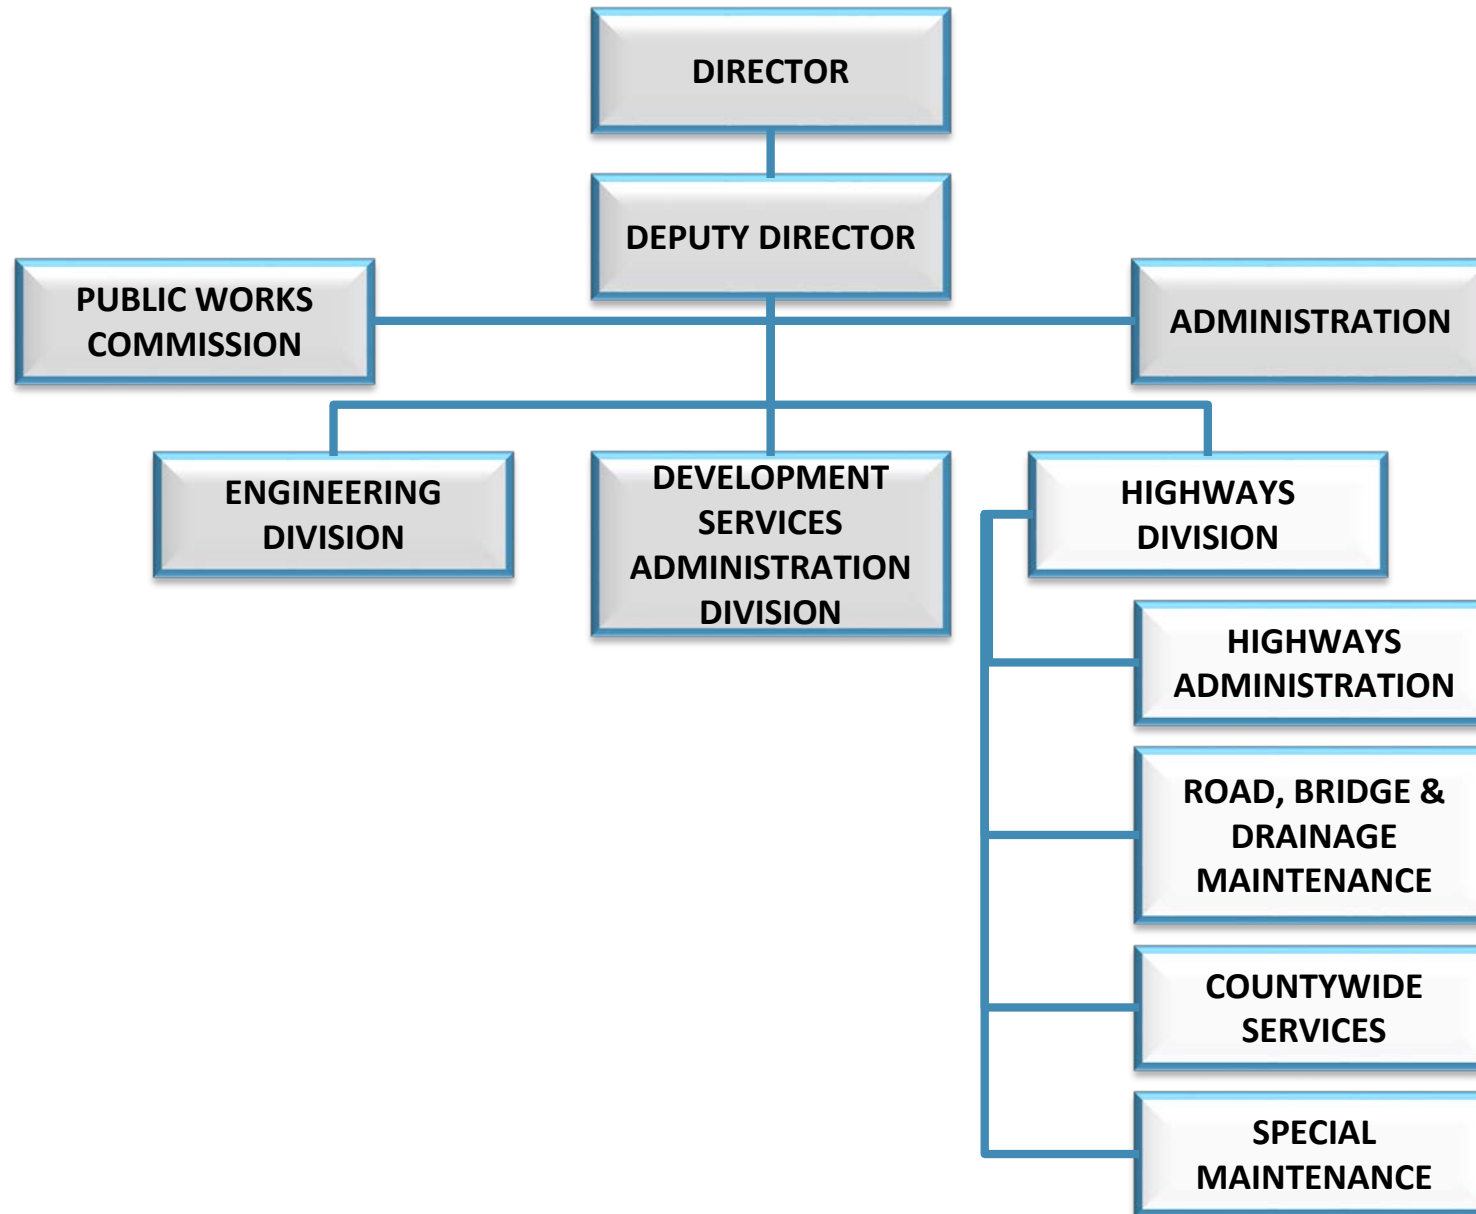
DIRECTOR

DEPUTY DIRECTOR

PUBLIC WORKS COMMISSION

ADMINISTRATION

ENGINEERING DIVISION

DEVELOPMENT SERVICES ADMINISTRATION DIVISION

HIGHWAYS DIVISION

HIGHWAYS ADMINISTRATION

ROAD, BRIDGE & DRAINAGE MAINTENANCE

COUNTYWIDE SERVICES

SPECIAL MAINTENANCE